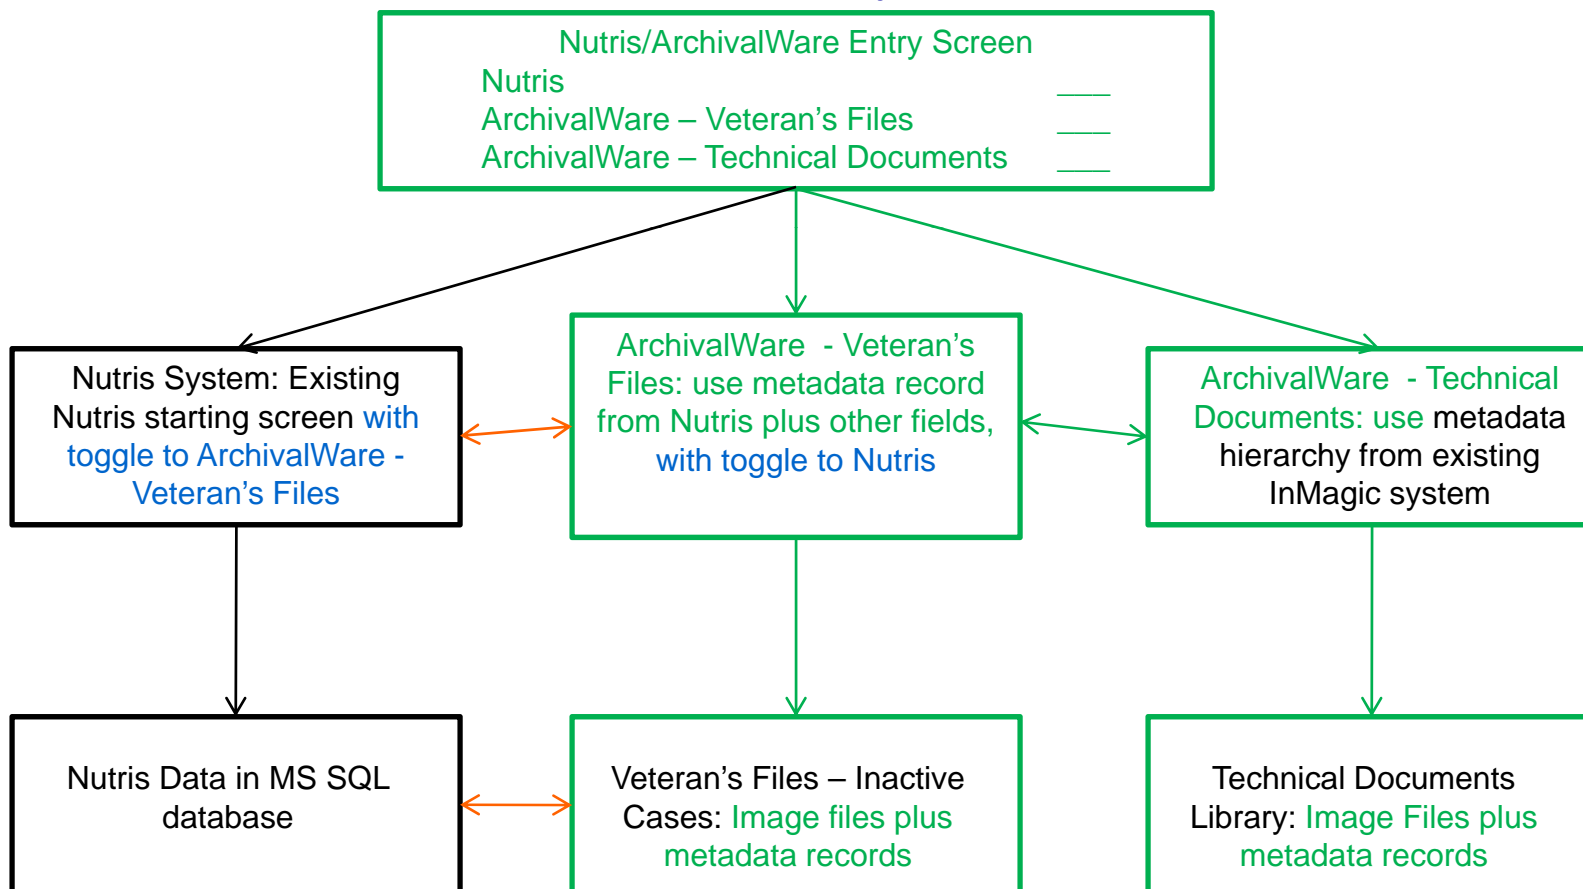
Nutris/ArchivalWare Entry Screen
Nutris ____
ArchivalWare – Veteran's Files ____
ArchivalWare – Technical Documents ____

Nutris System: Existing Nutris starting screen with toggle to ArchivalWare - Veteran's Files

ArchivalWare - Veteran's Files: use metadata record from Nutris plus other fields, with toggle to Nutris

ArchivalWare - Technical Documents: use metadata hierarchy from existing InMagic system

Nutris Data in MS SQL database

Veteran's Files – Inactive Cases: Image files plus metadata records

Technical Documents Library: Image Files plus metadata records